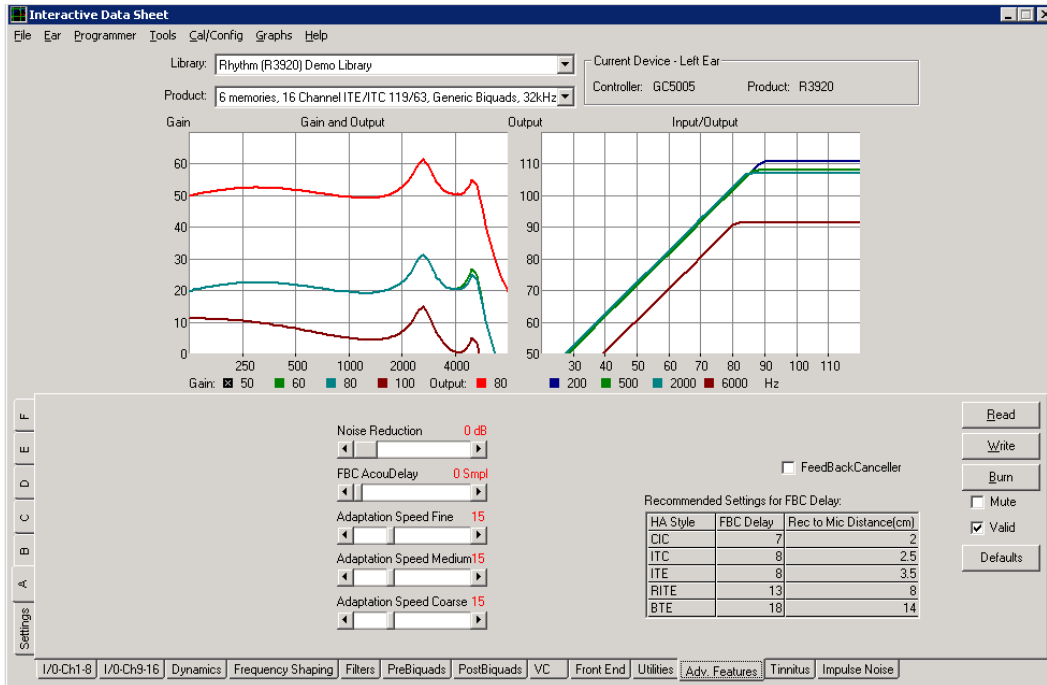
Interactive Data Sheet

File Ear Programmer Tools Cal/Config Graphs Help

Library: Rhythm (R3920) Demo Library

Product: 6 memories, 16 Channel ITE/ITC 119/63, Generic Biquads, 32kHz

Current Device - Left Ear

Controller: GC5005 Product: R3920

Gain Gain and Output

60
50
40
30
20
10
0
250 500 1000 2000 4000

Gain: 50 60 80 100 Output: 80

Output Input/Output

110
100
90
80
70
60
50
30 40 50 60 70 80 90 100 110

200 500 2000 6000 Hz

F
E
D
C
B
A
Settings

Noise Reduction 0 dB

FBC AcouDelay 0 Smpl

Adaptation Speed Fine 15

Adaptation Speed Medium15

Adaptation Speed Coarse 15

FeedBackCanceller

Recommended Settings for FBC Delay:

| HA Style | FBC Delay | Rec to Mic Distance(cm) |
|---|---|---|
| CIC | 7 | 2 |
| ITC | 8 | 2.5 |
| ITE | 8 | 3.5 |
| RITE | 13 | 8 |
| BTE | 18 | 14 |

Read
Write
Burn
Mute
Valid
Defaults

I/0-Ch1-8 I/0-Ch9-16 Dynamics Frequency Shaping Filters PreBiquads PostBiquads VC Front End Utilities Adv. Features Tinnitus Impulse Noise